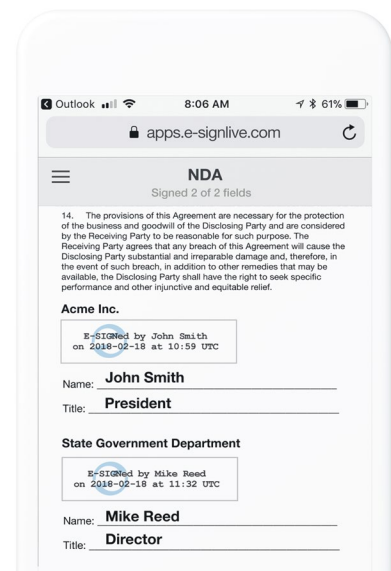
◀ Outlook 8:06 AM 61%

apps.e-signlive.com

NDA
Signed 2 of 2 fields

14. The provisions of this Agreement are necessary for the protection of the business and goodwill of the Disclosing Party and are considered by the Receiving Party to be reasonable for such purpose. The Receiving Party agrees that any breach of this Agreement will cause the Disclosing Party substantial and irreparable damage and, therefore, in the event of such breach, in addition to other remedies that may be available, the Disclosing Party shall have the right to seek specific performance and other injunctive and equitable relief.

Acme Inc.

E-SIGNed by John Smith
on 2018-02-18 at 10:59 UTC

Name: John Smith

Title: President

State Government Department

E-SIGNed by Mike Reed
on 2018-02-18 at 11:32 UTC

Name: Mike Reed

Title: Director